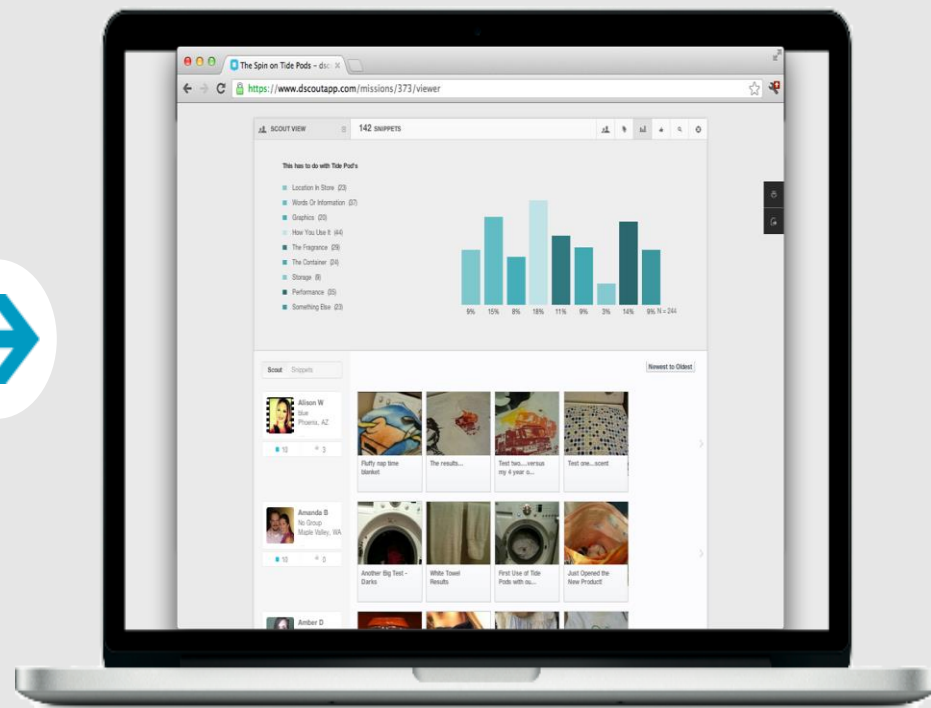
The Spin on Tide Pods – dsc

https://www.dscoutapp.com/missions/373/viewer

SCOUT VIEW

142 SNIPPETS

This has to do with Tide Pod's

Location In Store (23)
Words Or Information (37)
Graphics (20)
How You Use It (44)
The Fragrance (29)
The Container (24)
Storage (8)
Performance (35)
Something Else (23)

9% 15% 8% 18% 11% 9% 3% 14% 9% N = 244

Scout Snippets

Newest to Oldest

Alison W
blue
Phoenix, AZ

10 3

Fluffy nap time blanket

The results...

Test two....versus my 4 year o...

Test one...scent

Amanda B
No Group
Maple Valley, WA

10 0

Another Big Test - Darks

White Towel Results

First Use of Tide Pods with ou...

Just Opened the New Product!

Amber D